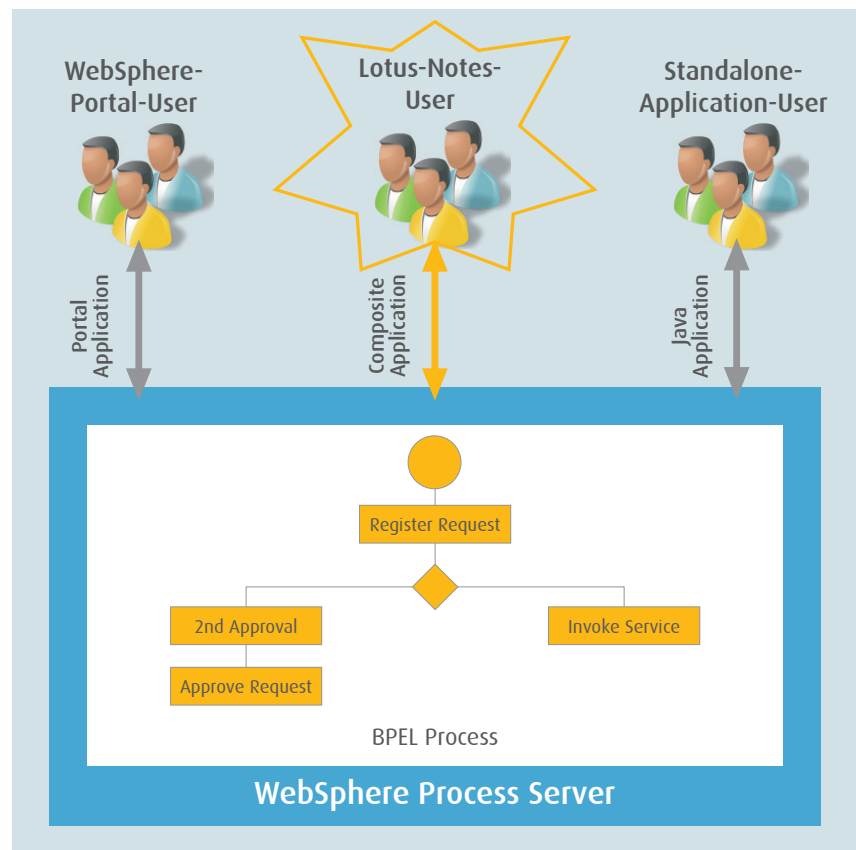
WebSphere-Portal-User

Lotus-Notes-User

Standalone-Application-User

Portal Application

Composite Application

Java Application

Register Request

2nd Approval

Invoke Service

Approve Request

BPEL Process

WebSphere Process Server